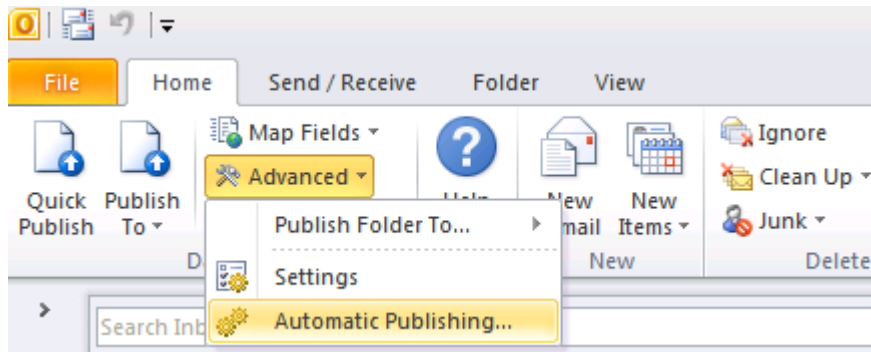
File
Home
Send / Receive
Folder
View

Quick Publish
Publish To
Map Fields
Advanced
Publish Folder To...
Settings
Automatic Publishing...
D
New
mail
New Items
New
Ignore
Clean Up
Junk
Delete
Search Inb